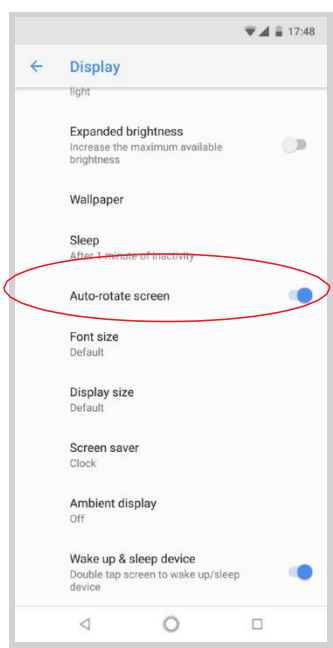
17:48

Display

light

Expanded brightness
Increase the maximum available brightness

Wallpaper

Sleep
After 1 minute of inactivity

Auto-rotate screen

Font size
Default

Display size
Default

Screen saver
Clock

Ambient display
Off

Wake up & sleep device
Double tap screen to wake up/sleep device